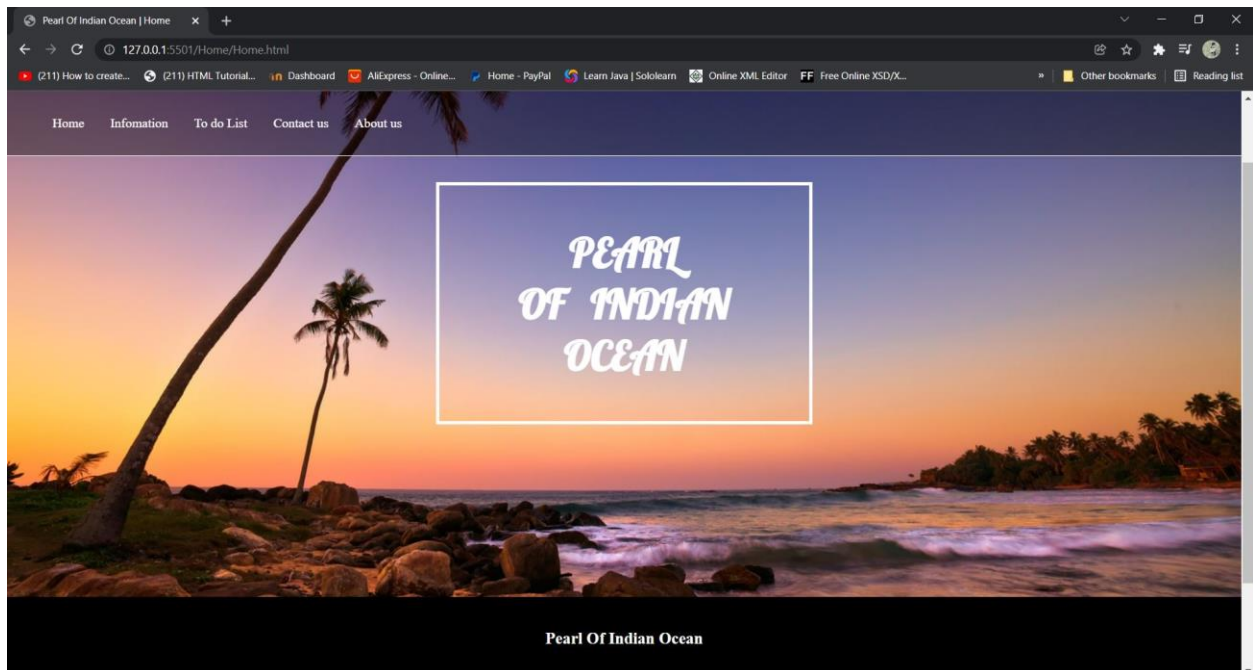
Pearl Of Indian Ocean | Home

127.0.0.1:5501/Home/Home.html

(211) How to create... (211) HTML Tutorial... Dashboard AliExpress - Online... Home - PayPal Learn Java | Sololearn Online XML Editor FF Free Online XSD/X... » Other bookmarks Reading list

Home Infomation To do List Contact us About us

PEARL OF INDIAN OCEAN

Pearl Of Indian Ocean